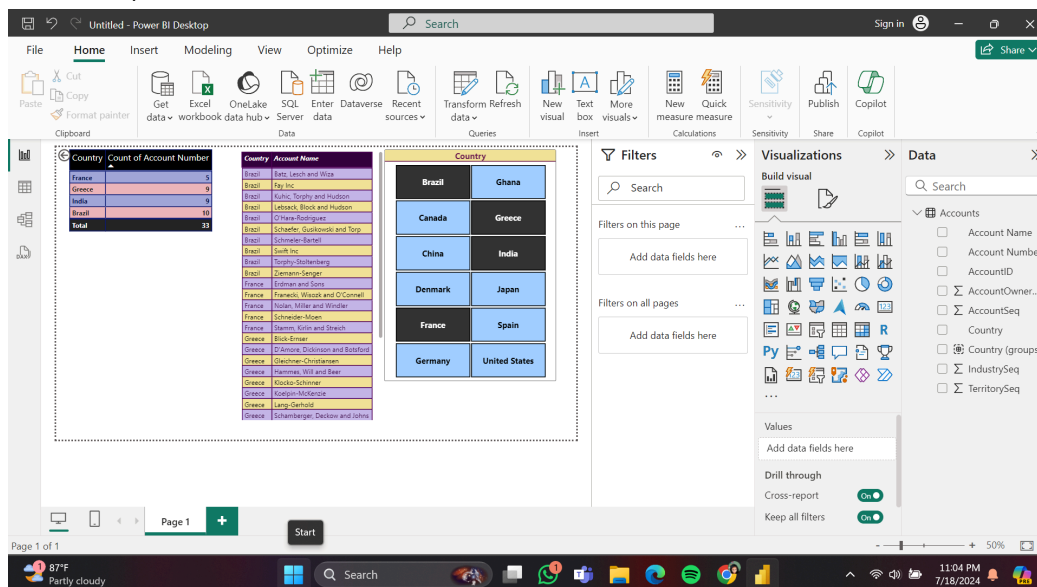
Untitled - Power BI Desktop

Search

Sign in

File Home Insert Modeling View Optimize Help

Share

Paste
Cut
Copy
Format painter
Clipboard

Get data
Excel workbook
OneLake data hub
SQL Server
Enter data
Dataverse
Recent sources
Data

Transform data
Refresh
Queries

New visual
Text box
More visuals
Insert

New measure
Quick measure
Calculations

Sensitivity
Sensitivity

Publish
Share

Copilot
Copilot

| Country | Count of Account Number |
|---|---|
| France | 5 |
| Greece | 9 |
| India | 9 |
| Brazil | 10 |
| Total | 33 |

| Country | Account Name |
|---|---|
| Brazil | Batz, Lesch and Wiza |
| Brazil | Fay Inc |
| Brazil | Kuhic, Torphy and Hudson |
| Brazil | Lebsack, Block and Hudson |
| Brazil | O'Hara-Rodriguez |
| Brazil | Schaefer, Gusikowski and Torp |
| Brazil | Schmeler-Bartell |
| Brazil | Swift Inc |
| Brazil | Torphy-Stoltenberg |
| Brazil | Ziemann-Senger |
| France | Erdman and Sons |
| France | Franecki, Wisozk and O'Connell |
| France | Nolan, Miller and Windler |
| France | Schneider-Moen |
| France | Stamm, Kirlin and Streich |
| Greece | Blick-Ernser |
| Greece | D'Amore, Dickinson and Botsford |
| Greece | Gleichner-Christiansen |
| Greece | Hammes, Will and Bear |
| Greece | Klocko-Schinner |
| Greece | Koelpin-McKenzie |
| Greece | Lang-Gerhold |
| Greece | Schamberger, Deckow and Johns |

Country
Brazil
Ghana
Canada
Greece
China
India
Denmark
Japan
France
Spain
Germany
United States

Filters
Search
Filters on this page
Add data fields here
Filters on all pages
Add data fields here

Visualizations
Build visual
Values
Add data fields here
Drill through
Cross-report
On
Keep all filters
On

Data
Search
Accounts
Account Name
Account Numbe
AccountID
AccountOwner...
AccountSeq
Country
Country (groups
IndustrySeq
TerritorySeq

Page 1
Start
Page 1 of 1
50%

87°F
Partly cloudy
Search
11:04 PM
7/18/2024